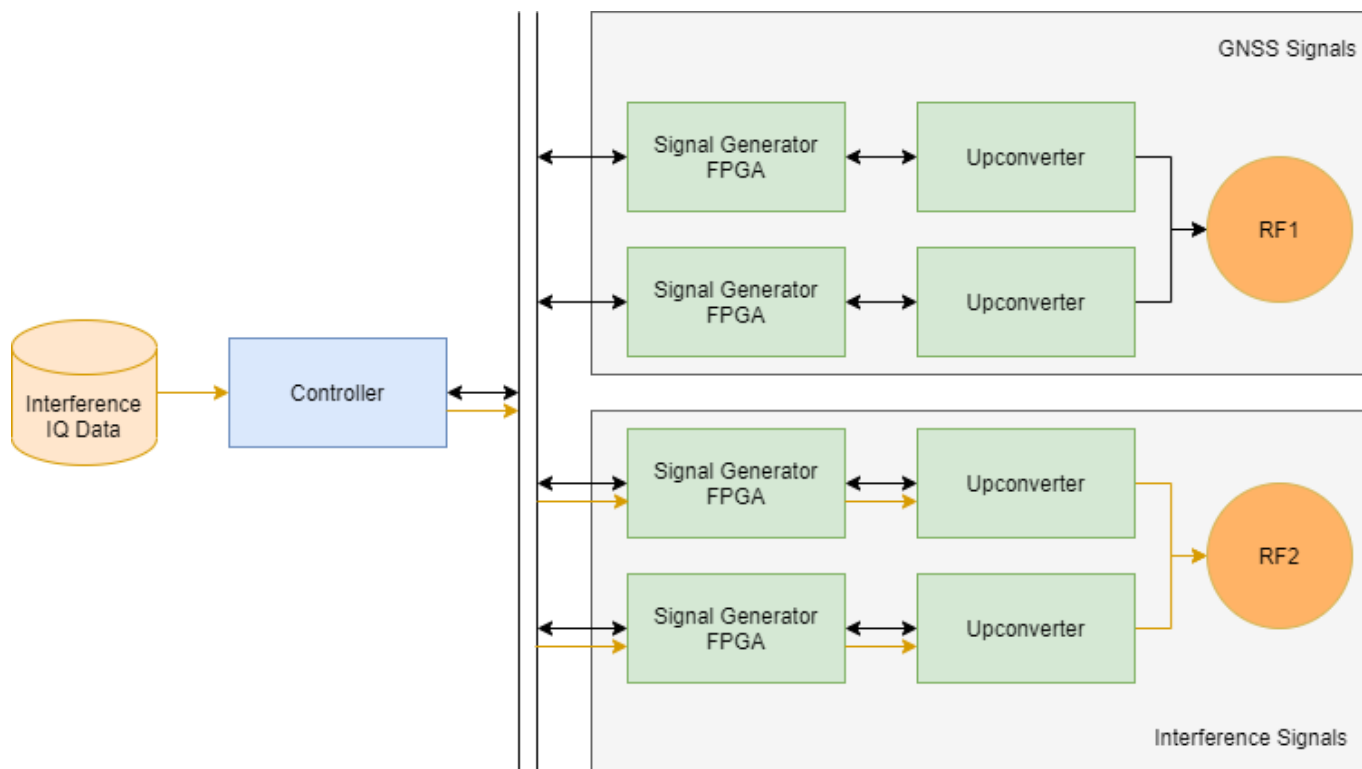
GNSS Signals

Signal Generator FPGA

Upconverter

RF1

Signal Generator FPGA

Upconverter

Interference IQ Data

Controller

Signal Generator FPGA

Upconverter

RF2

Signal Generator FPGA

Upconverter

Interference Signals